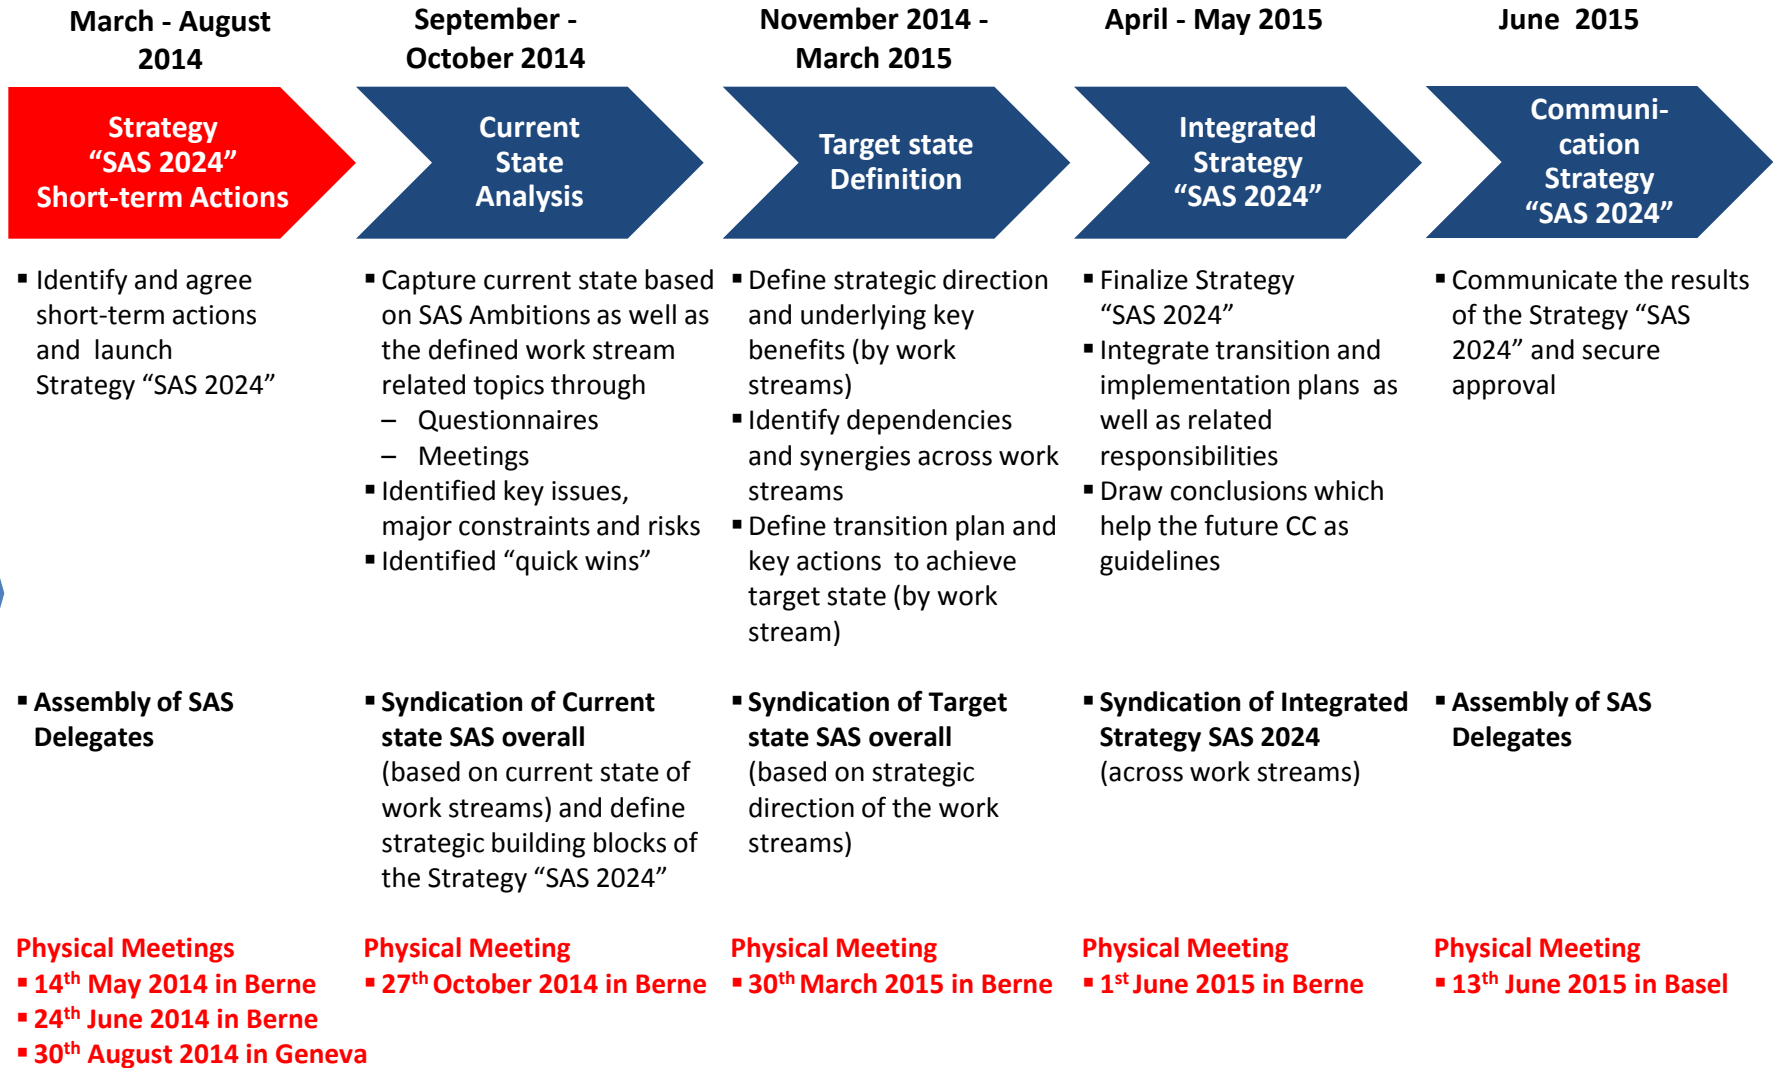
March - August 2014

Strategy “SAS 2024” Short-term Actions

▪ Identify and agree short-term actions and launch Strategy “SAS 2024”

▪ **Assembly of SAS Delegates**

Physical Meetings
▪ 14$^{th}$ May 2014 in Berne
▪ 24$^{th}$ June 2014 in Berne
▪ 30$^{th}$ August 2014 in Geneva

September - October 2014

Current State Analysis

▪ Capture current state based on SAS Ambitions as well as the defined work stream related topics through
– Questionnaires
– Meetings
▪ Identified key issues, major constraints and risks
▪ Identified “quick wins”

▪ **Syndication of Current state SAS overall** (based on current state of work streams) and define strategic building blocks of the Strategy “SAS 2024”

Physical Meeting
▪ 27$^{th}$ October 2014 in Berne

November 2014 - March 2015

Target state Definition

▪ Define strategic direction and underlying key benefits (by work streams)
▪ Identify dependencies and synergies across work streams
▪ Define transition plan and key actions to achieve target state (by work stream)

▪ **Syndication of Target state SAS overall** (based on strategic direction of the work streams)

Physical Meeting
▪ 30$^{th}$ March 2015 in Berne

April - May 2015

Integrated Strategy “SAS 2024”

▪ Finalize Strategy “SAS 2024”
▪ Integrate transition and implementation plans as well as related responsibilities
▪ Draw conclusions which help the future CC as guidelines

▪ **Syndication of Integrated Strategy SAS 2024** (across work streams)

Physical Meeting
▪ 1$^{st}$ June 2015 in Berne

June 2015

Communication Strategy “SAS 2024”

▪ Communicate the results of the Strategy “SAS 2024” and secure approval

▪ **Assembly of SAS Delegates**

Physical Meeting
▪ 13$^{th}$ June 2015 in Basel